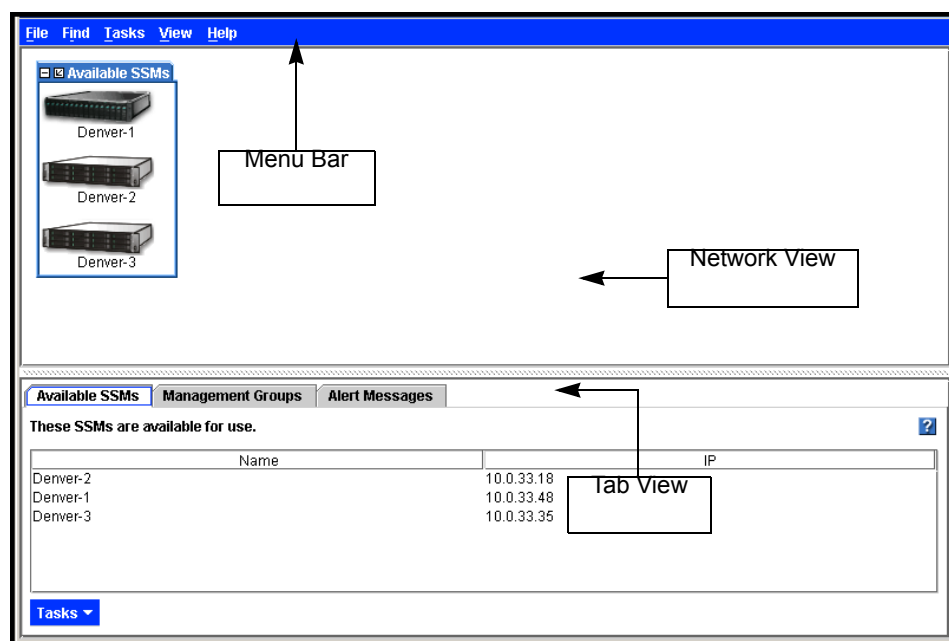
File Find Tasks View Help

Available SSMs

Denver-1

Denver-2

Denver-3

Menu Bar

Network View

Available SSMs | Management Groups | Alert Messages

These SSMs are available for use.

?

| Name | IP |
|---|---|
| Denver-2 | 10.0.33.18 |
| Denver-1 | 10.0.33.48 |
| Denver-3 | 10.0.33.35 |

Tab View

Tasks